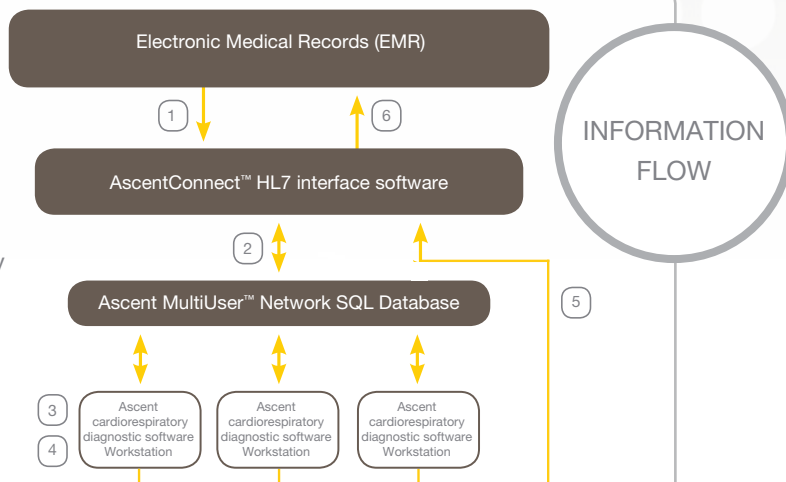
Electronic Medical Records (EMR)

1

6

INFORMATION FLOW

AscentConnect™ HL7 interface software

2

Ascent MultiUser™ Network SQL Database

5

3

4

Ascent cardiorespiratory diagnostic software Workstation

Ascent cardiorespiratory diagnostic software Workstation

Ascent cardiorespiratory diagnostic software Workstation